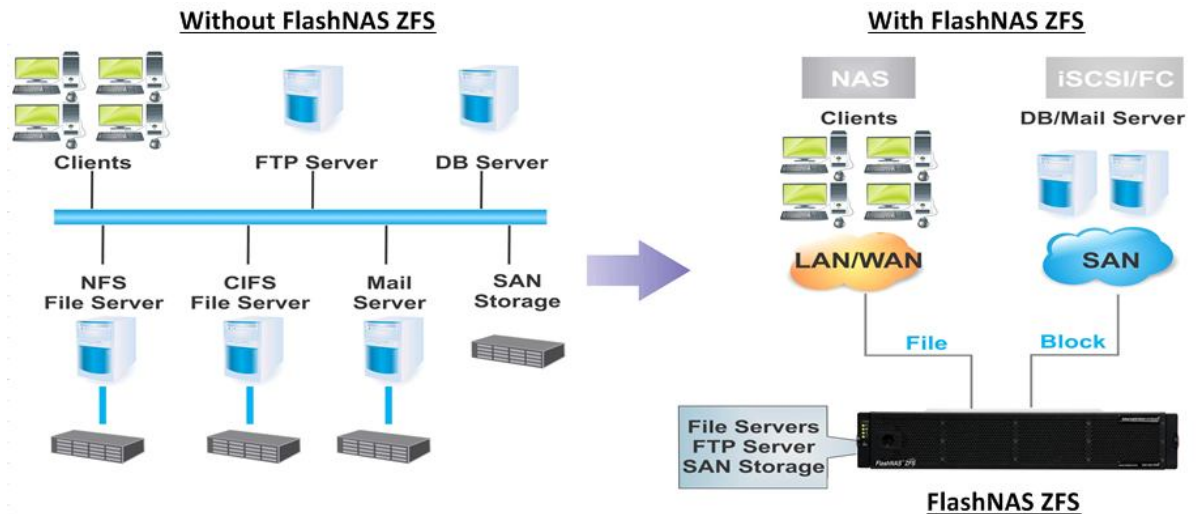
Without FlashNAS ZFS

Clients

FTP Server

DB Server

NFS File Server

CIFS File Server

Mail Server

SAN Storage

With FlashNAS ZFS

NAS

iSCSI/FC

Clients

DB/Mail Server

LAN/WAN

SAN

File

Block

File Servers
FTP Server
SAN Storage

FlashNAS ZFS

FlashNAS ZFS